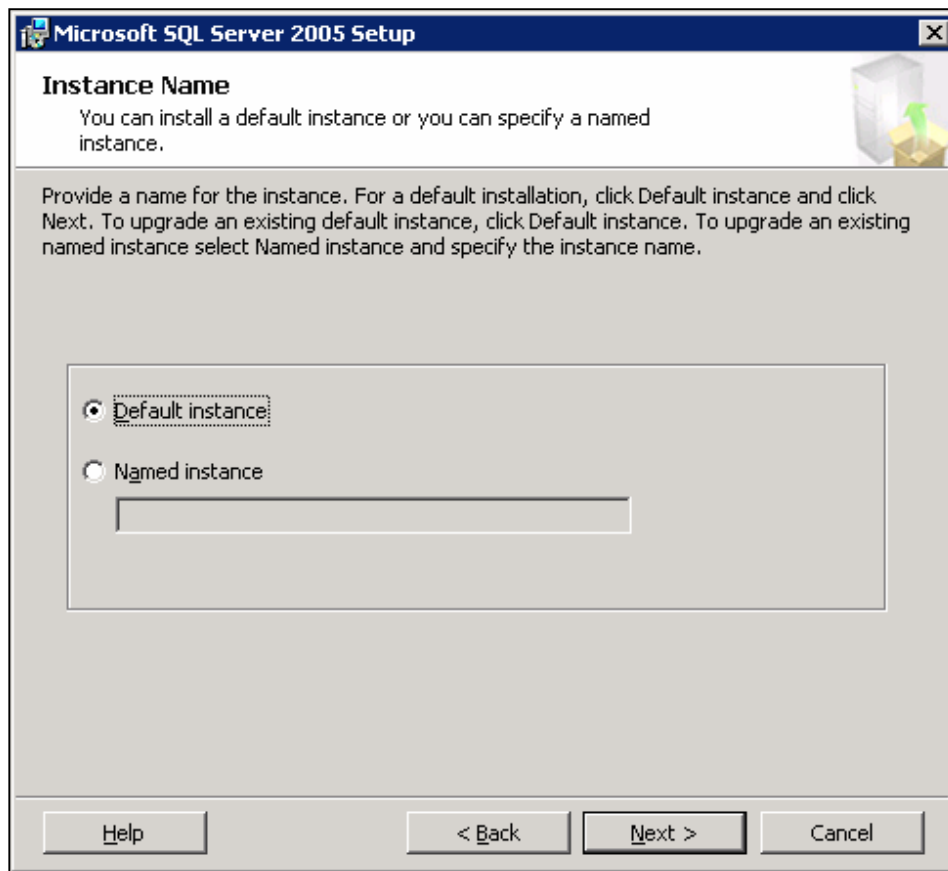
Microsoft SQL Server 2005 Setup

Instance Name
You can install a default instance or you can specify a named instance.

Provide a name for the instance. For a default installation, click Default instance and click Next. To upgrade an existing default instance, click Default instance. To upgrade an existing named instance select Named instance and specify the instance name.

Default instance

Named instance

Help
< Back
Next >
Cancel